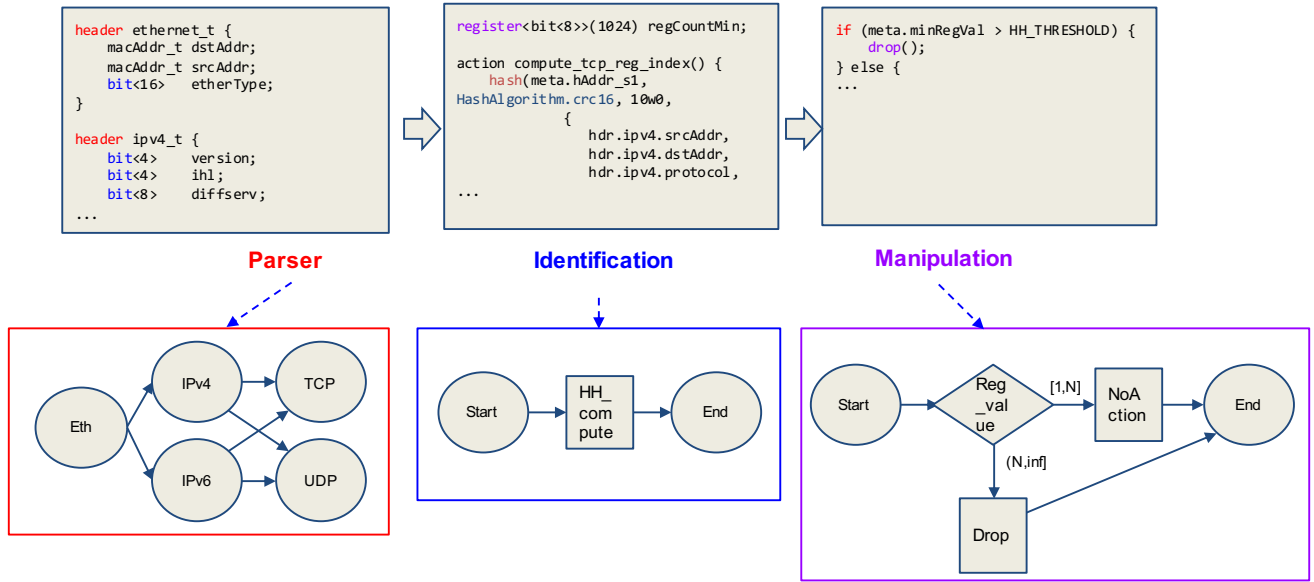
header ethernet_t {
    macAddr_t dstAddr;
    macAddr_t srcAddr;
    bit<16>   etherType;
}

header ipv4_t {
    bit<4>    version;
    bit<4>    ihl;
    bit<8>    diffserv;
...

register<bit<8>>(1024) regCountMin;

action compute_tcp_reg_index() {
    hash(meta.hAddr_s1,
HashAlgorithm.crc16, 10w0,
            {
                hdr.ipv4.srcAddr,
                hdr.ipv4.dstAddr,
                hdr.ipv4.protocol,
...

if (meta.minRegVal > HH_THRESHOLD) {
    drop();
} else {
...

Parser

Identification

Manipulation

Eth
IPv4
IPv6
TCP
UDP

Start
HH_ compute
End

Start
Reg _val ue
[1,N]
NoA ction
End
(N,inf]
Drop